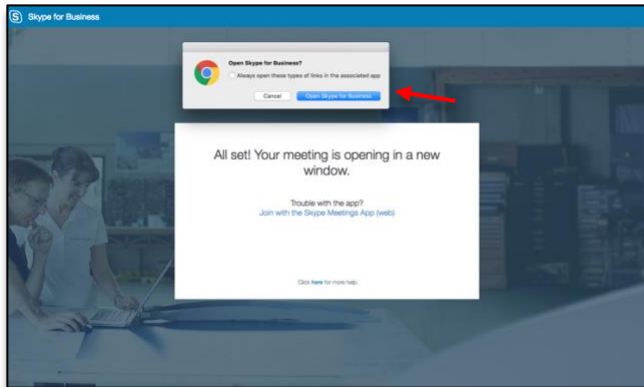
Skype for Business

Open Skype for Business?

Always open these types of links in the associated app

Cancel

Open Skype for Business

All set! Your meeting is opening in a new window.

Trouble with the app?

Join with the Skype Meetings App (web)

Click here for more help.